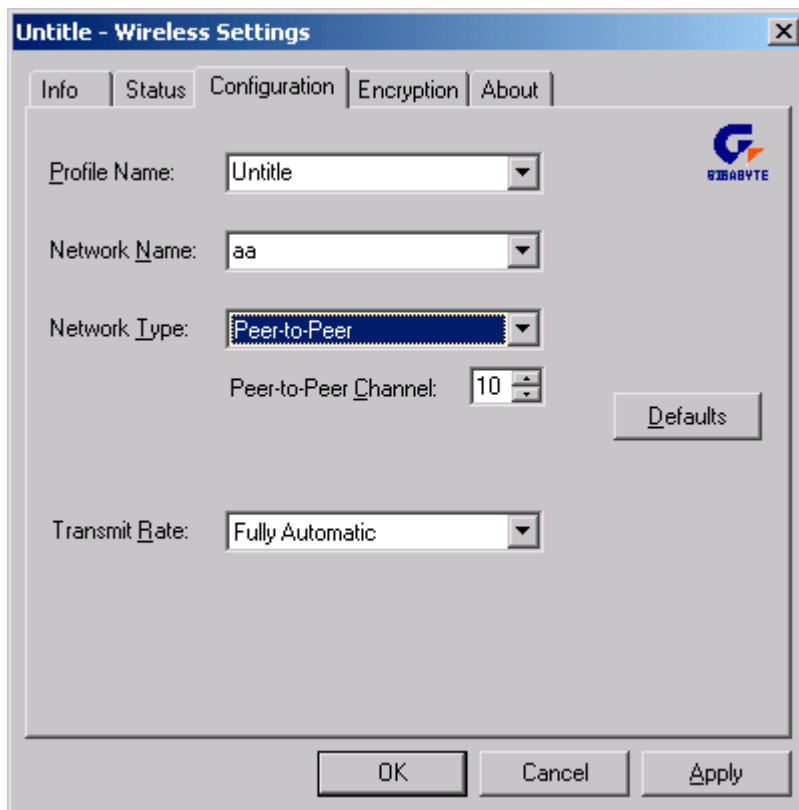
Untitle - Wireless Settings

Info | Status | Configuration | Encryption | About

GIGABYTE

Profile Name: Untitle

Network Name: aa

Network Type: Peer-to-Peer

Peer-to-Peer Channel: 10

Defaults

Transmit Rate: Fully Automatic

OK | Cancel | Apply